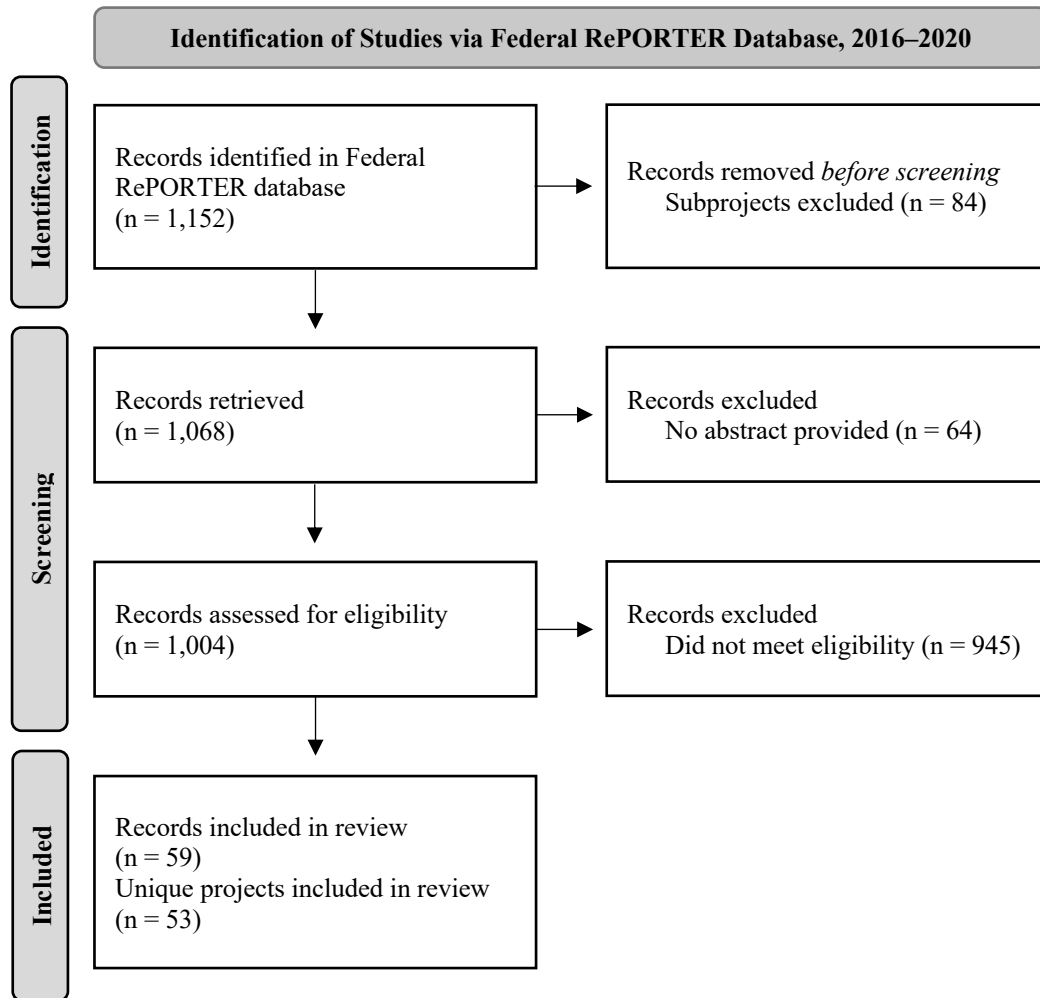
Identification of Studies via Federal RePORTER Database, 2016–2020

Identification

Records identified in Federal RePORTER database (n = 1,152)

Records removed before screening
Subprojects excluded (n = 84)

Screening

Records retrieved (n = 1,068)

Records excluded
No abstract provided (n = 64)

Records assessed for eligibility (n = 1,004)

Records excluded
Did not meet eligibility (n = 945)

Included

Records included in review (n = 59)
Unique projects included in review (n = 53)